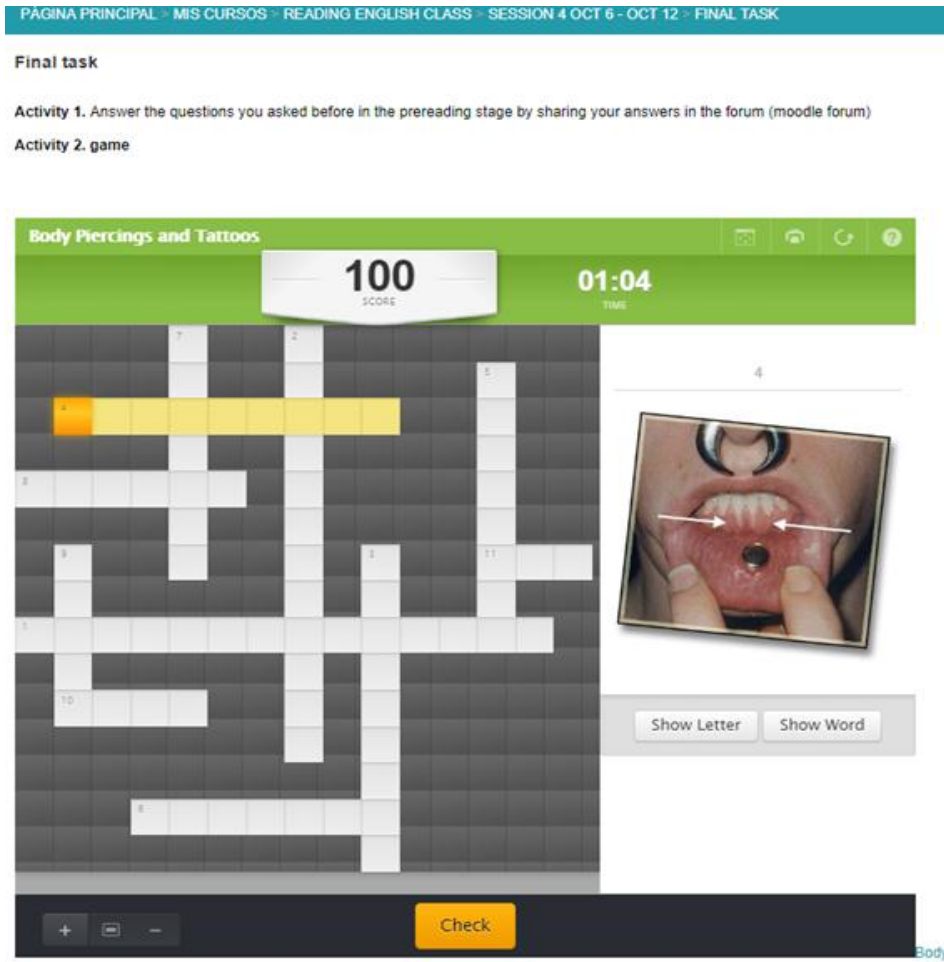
PÁGINA PRINCIPAL > MIS CURSOS > READING ENGLISH CLASS > SESSION 4 OCT 6 - OCT 12 > FINAL TASK

Final task

Activity 1. Answer the questions you asked before in the prereading stage by sharing your answers in the forum (moodle forum)

Activity 2. game

Body Piercings and Tattoos

100
SCORE

01:04
TIME

7
2
5
4
8
9
3
11
1
10
6

4

Show Letter
Show Word

+
−

Check

Body